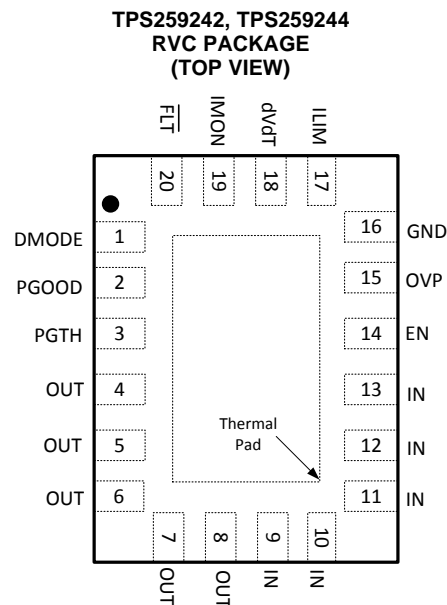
TPS259242, TPS259244
RVC PACKAGE
(TOP VIEW)

$\overline{FLT}$ 20
IMON 19
dVdT 18
ILIM 17

DMODE 1
PGOOD 2
PGTH 3
OUT 4
OUT 5
OUT 6

16 GND
15 OVP
14 EN
13 IN
12 IN
11 IN

Thermal Pad

7 OUT
8 OUT
9 IN
10 IN